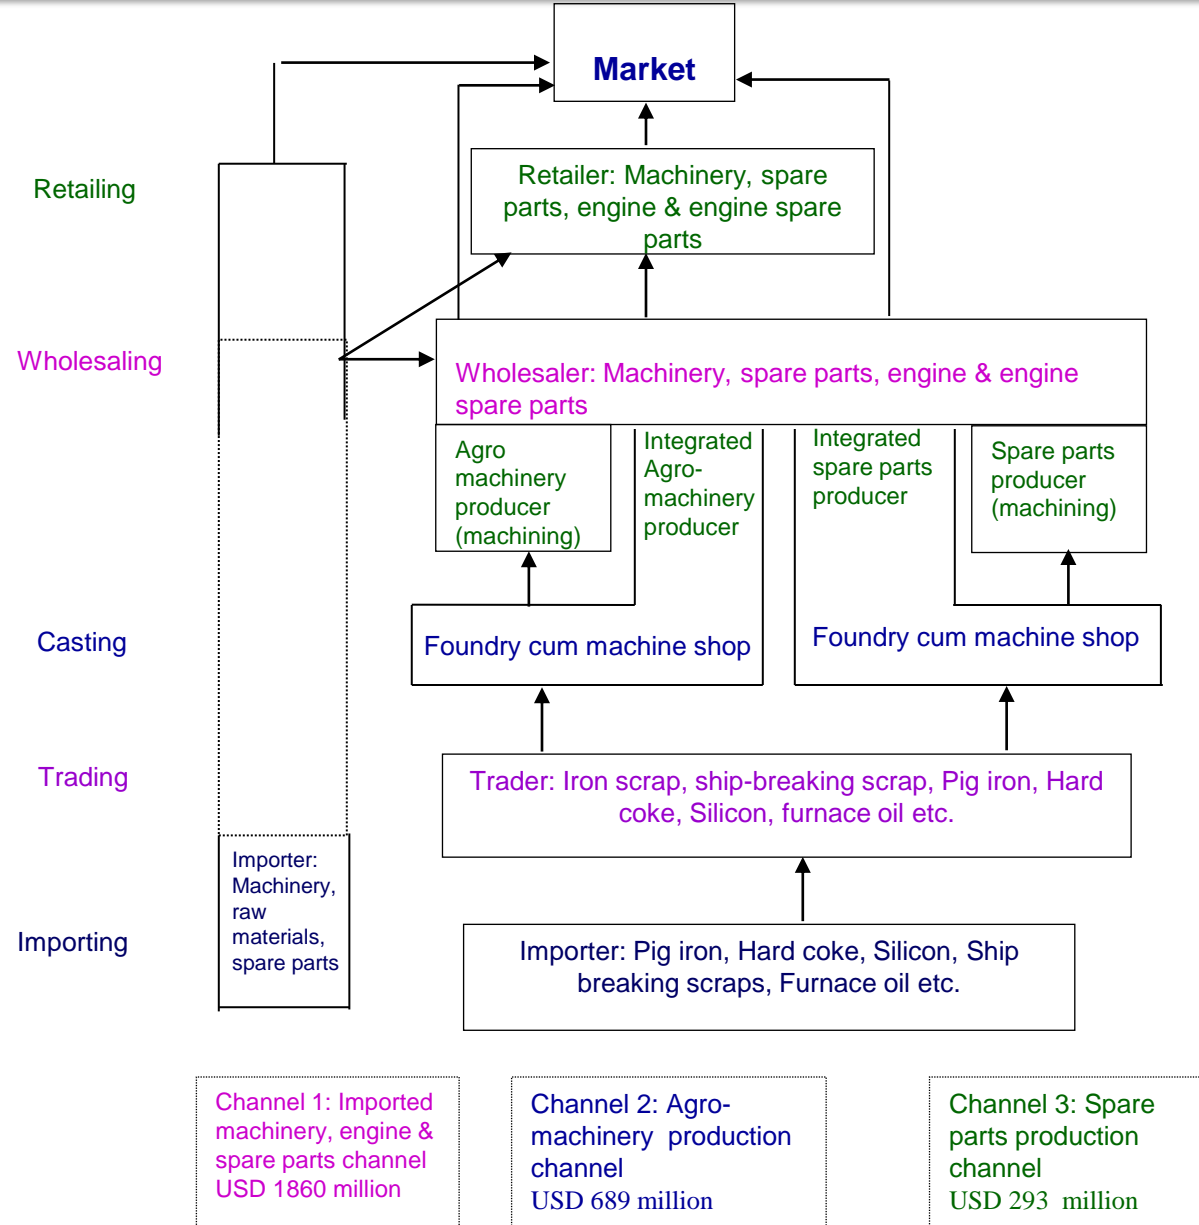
Market

Retailing

Retailer: Machinery, spare parts, engine & engine spare parts

Wholesaling

Wholesaler: Machinery, spare parts, engine & engine spare parts

Agro machinery producer (machining)

Integrated Agro-machinery producer

Integrated spare parts producer

Spare parts producer (machining)

Casting

Foundry cum machine shop

Foundry cum machine shop

Trading

Trader: Iron scrap, ship-breaking scrap, Pig iron, Hard coke, Silicon, furnace oil etc.

Importing

Importer: Machinery, raw materials, spare parts

Importer: Pig iron, Hard coke, Silicon, Ship breaking scraps, Furnace oil etc.

Channel 1: Imported machinery, engine & spare parts channel USD 1860 million

Channel 2: Agro-machinery production channel USD 689 million

Channel 3: Spare parts production channel USD 293 million